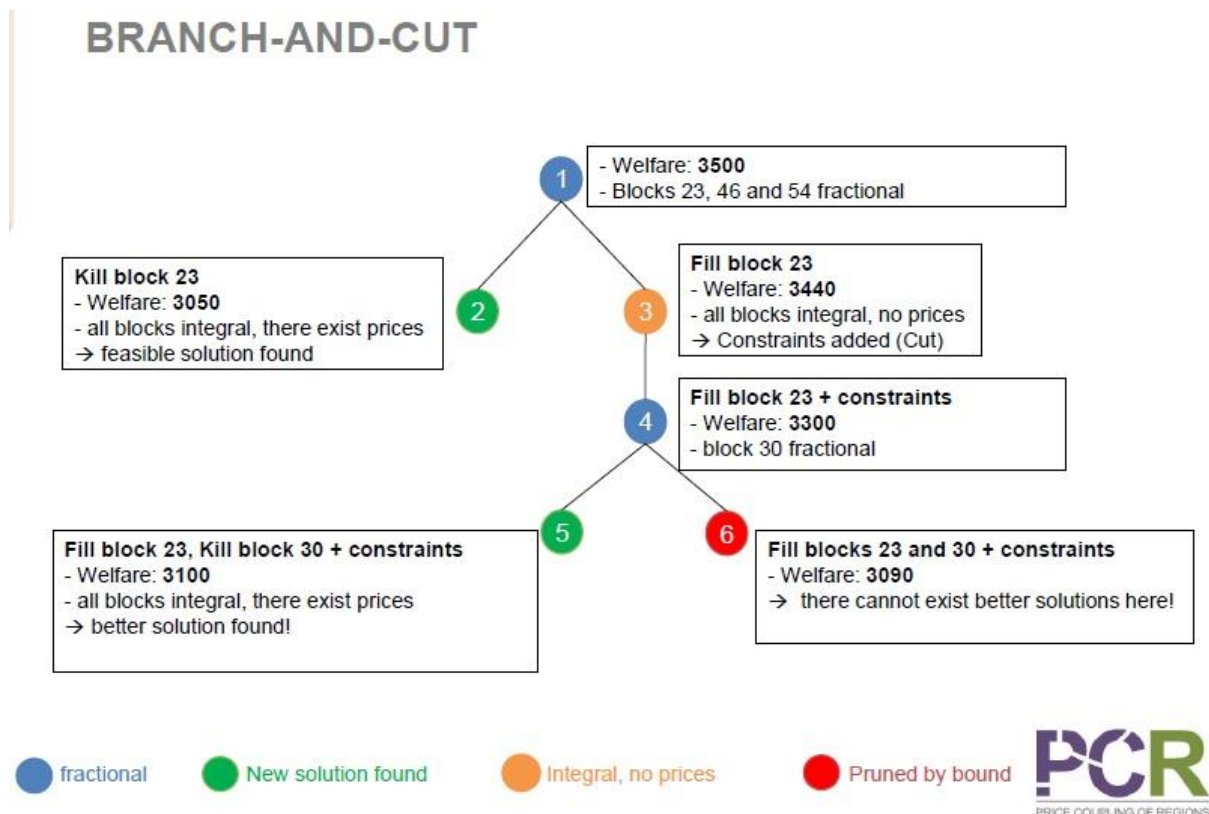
BRANCH-AND-CUT

1

- Welfare: **3500**
- Blocks 23, 46 and 54 fractional

**Kill block 23**
- Welfare: **3050**
- all blocks integral, there exist prices
→ feasible solution found

2

3

**Fill block 23**
- Welfare: **3440**
- all blocks integral, no prices
→ Constraints added (Cut)

4

**Fill block 23 + constraints**
- Welfare: **3300**
- block 30 fractional

5

6

**Fill block 23, Kill block 30 + constraints**
- Welfare: **3100**
- all blocks integral, there exist prices
→ better solution found!

**Fill blocks 23 and 30 + constraints**
- Welfare: **3090**
→ there cannot exist better solutions here!

fractional

New solution found

Integral, no prices

Pruned by bound

PCR

PRICE COUPLING OF REGIONS